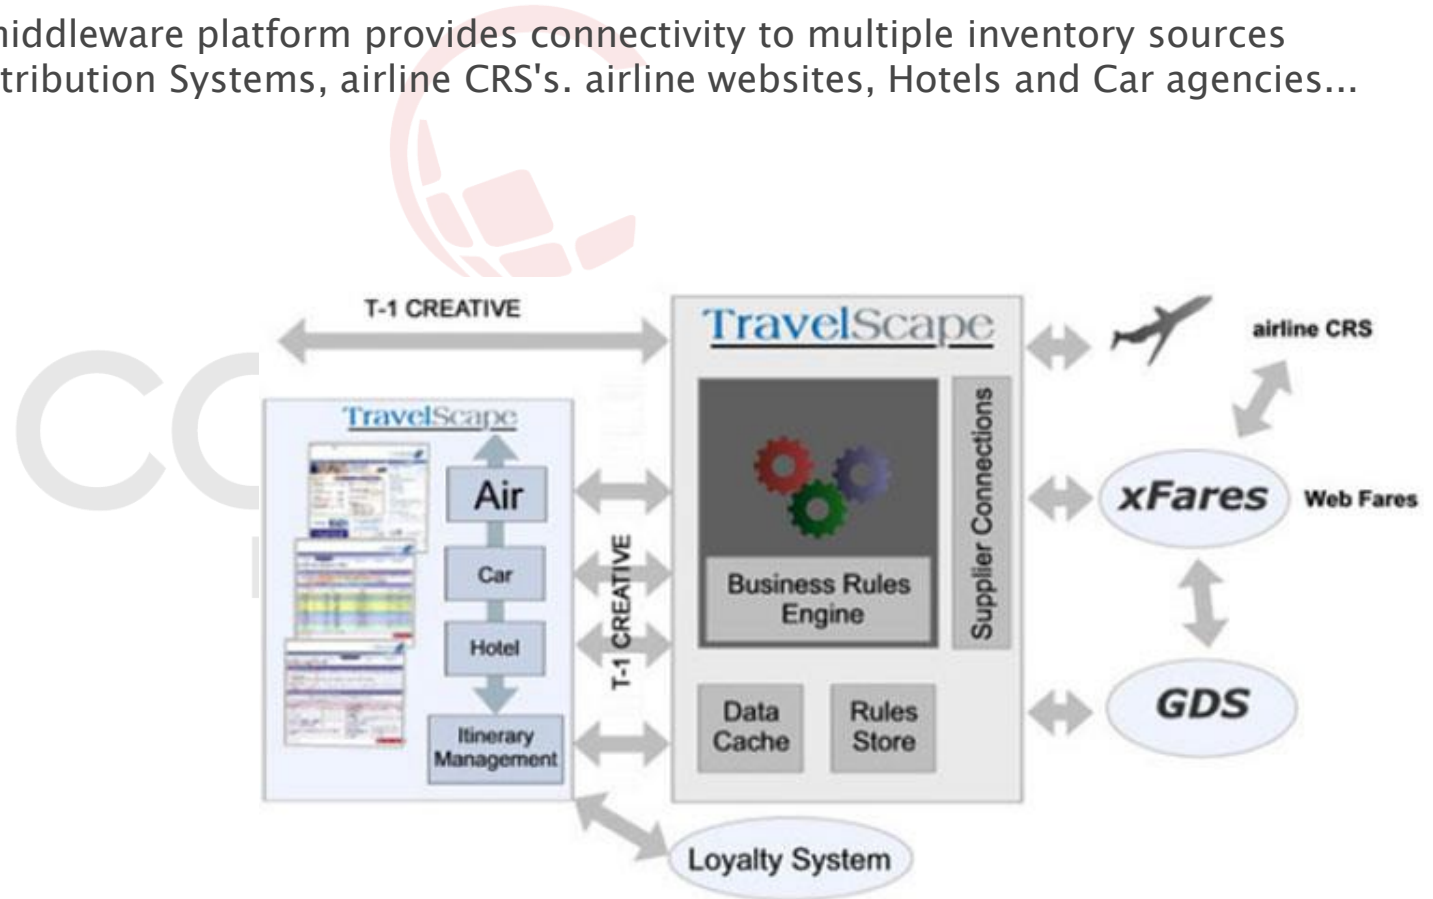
niddleware platform provides connectivity to multiple inventory sources tribution Systems, airline CRS's. airline websites, Hotels and Car agencies...

T-1 CREATIVE

TravelScape

airline CRS

TravelScape

Air

Car

Hotel

Itinerary Management

T-1 CREATIVE

Business Rules Engine

Supplier Connections

xFares

Web Fares

Data Cache

Rules Store

GDS

Loyalty System